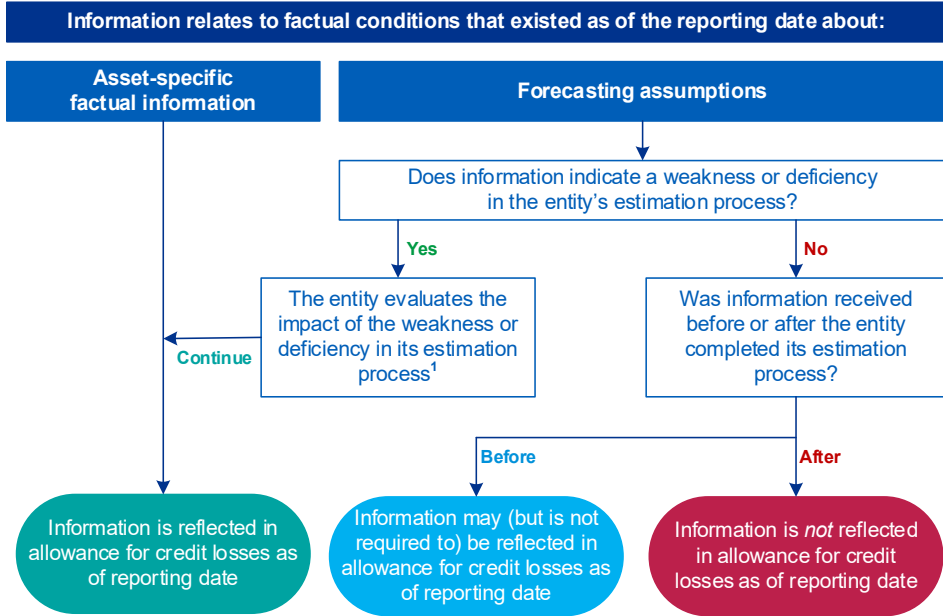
Information relates to factual conditions that existed as of the reporting date about:

Asset-specific factual information

Forecasting assumptions

Does information indicate a weakness or deficiency in the entity's estimation process?

Yes

No

The entity evaluates the impact of the weakness or deficiency in its estimation process$^1$

Continue

Was information received before or after the entity completed its estimation process?

Before

After

Information is reflected in allowance for credit losses as of reporting date

Information may (but is not required to) be reflected in allowance for credit losses as of reporting date

Information is *not* reflected in allowance for credit losses as of reporting date